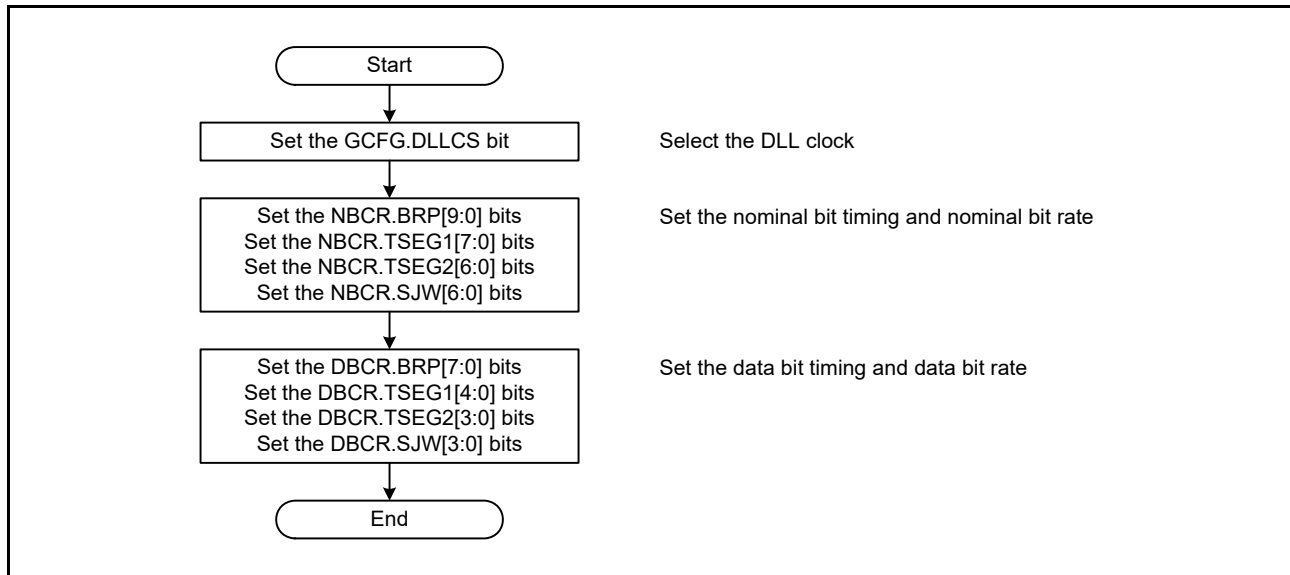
Start

Set the GCFG.DLLCS bit

Select the DLL clock

Set the NBCR.BRP[9:0] bits
Set the NBCR.TSEG1[7:0] bits
Set the NBCR.TSEG2[6:0] bits
Set the NBCR.SJW[6:0] bits

Set the nominal bit timing and nominal bit rate

Set the DBCR.BRP[7:0] bits
Set the DBCR.TSEG1[4:0] bits
Set the DBCR.TSEG2[3:0] bits
Set the DBCR.SJW[3:0] bits

Set the data bit timing and data bit rate

End